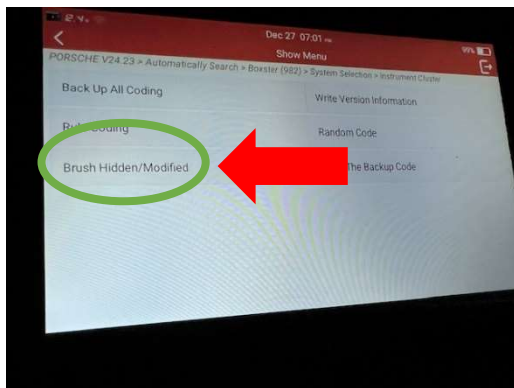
Dec 27 07:01

Show Menu

PORSCHE V24.23 > Automatically Search > Boxster (982) > System Selection > Instrument Cluster

Back Up All Coding

Write Version Information

R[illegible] Coding

Random Code

Brush Hidden/Modified

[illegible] The Backup Code